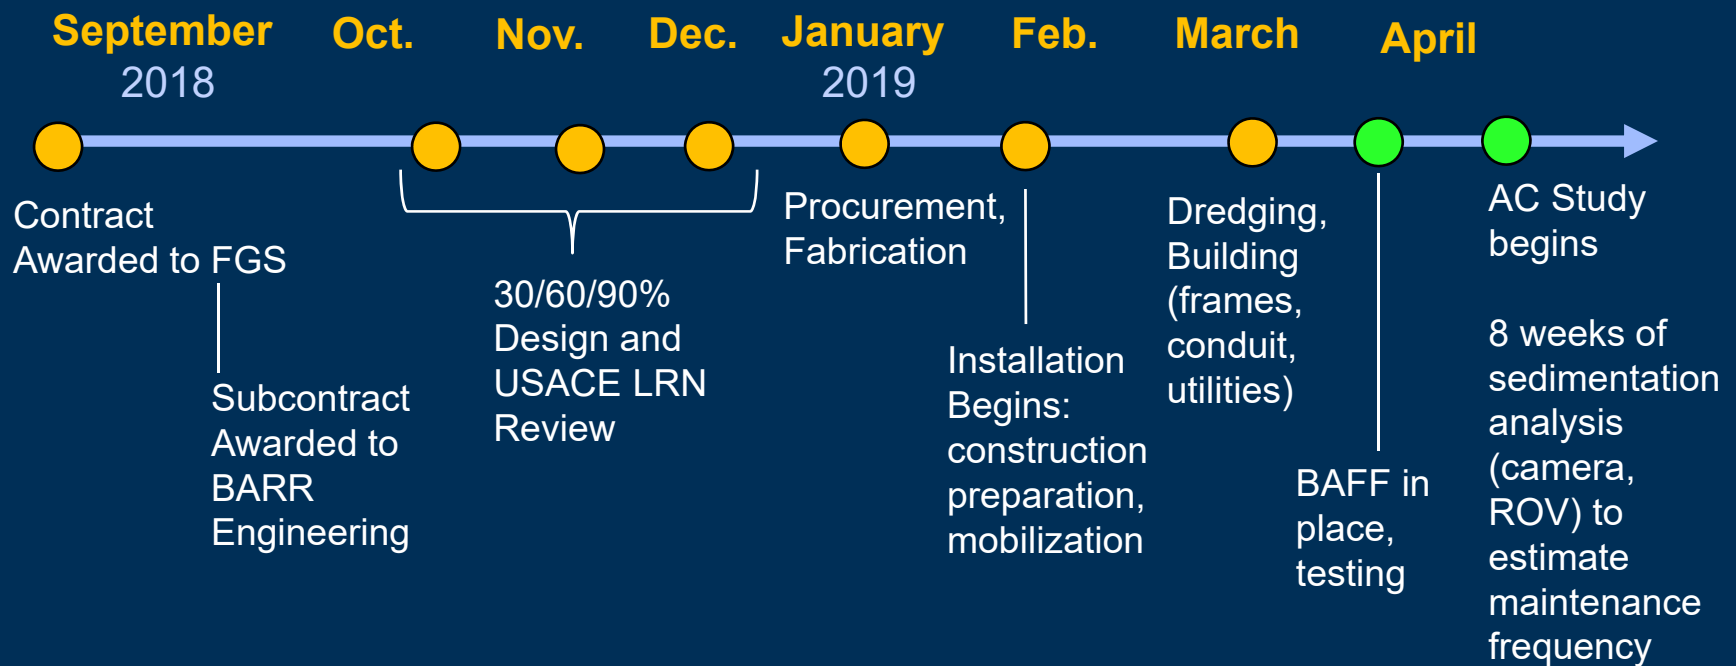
September 2018
Oct.
Nov.
Dec.
January 2019
Feb.
March
April

Contract Awarded to FGS

Subcontract Awarded to BARR Engineering

30/60/90% Design and USACE LRN Review

Procurement, Fabrication

Installation Begins: construction preparation, mobilization

Dredging, Building (frames, conduit, utilities)

BAFF in place, testing

AC Study begins

8 weeks of sedimentation analysis (camera, ROV) to estimate maintenance frequency